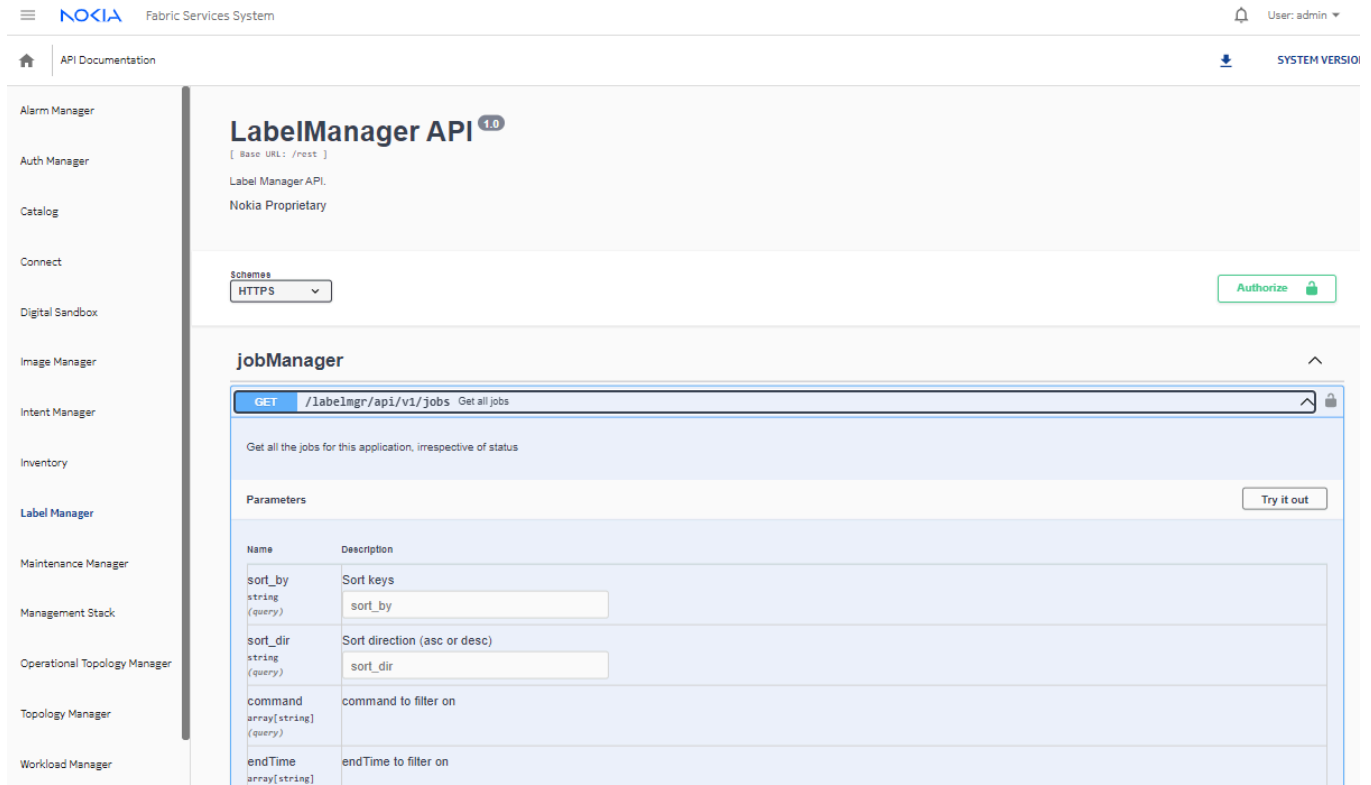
NOKIA Fabric Services System

User: admin

API Documentation

SYSTEM VERSIO

Alarm Manager

Auth Manager

Catalog

Connect

Digital Sandbox

Image Manager

Intent Manager

Inventory

Label Manager

Maintenance Manager

Management Stack

Operational Topology Manager

Topology Manager

Workload Manager

LabelManager API 1.0

[ Base URL: /rest ]

Label Manager API.

Nokia Proprietary

Schemes

HTTPS

Authorize

jobManager

GET /labelmgr/api/v1/jobs Get all jobs

Get all the jobs for this application, irrespective of status

Parameters

Try it out

| Name | Description |
|---|---|
| sort_by string (query) | Sort keys sort_by |
| sort_dir string (query) | Sort direction (asc or desc) sort_dir |
| command array[string] (query) | command to filter on |
| endTime array[string] | endTime to filter on |